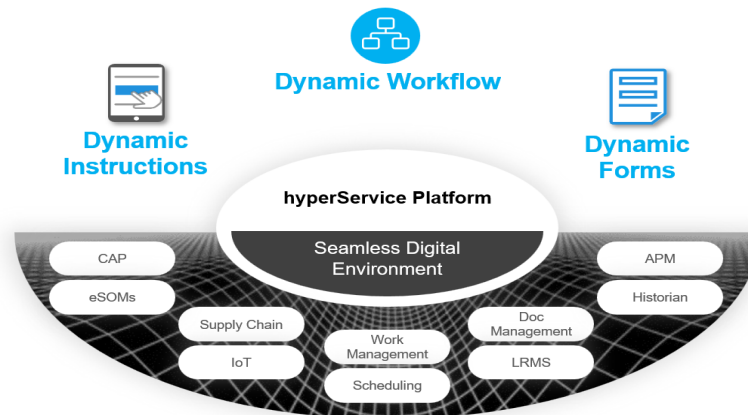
Dynamic Workflow

Dynamic Instructions

Dynamic Forms

hyperService Platform

Seamless Digital Environment

CAP

eSOMs

Supply Chain

IoT

Work Management

Scheduling

Doc Management

LRMS

APM

Historian